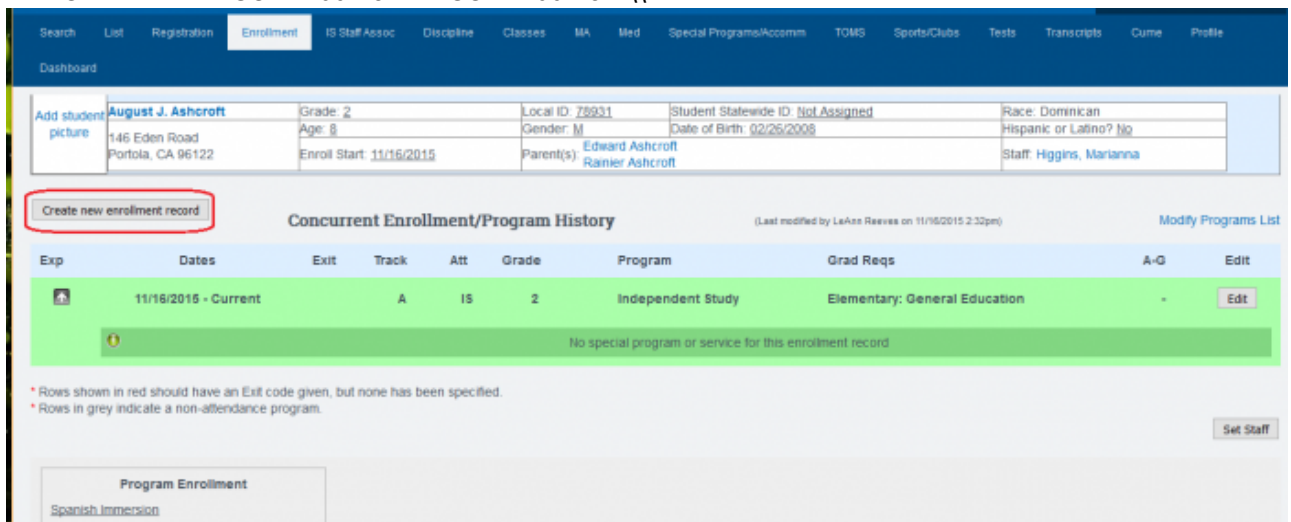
Search List Registration Enrollment IS Staff Assoc Discipline Classes MA Med Special Programs/Accomm TOMS Sports/Clubs Tests Transcripts Cume Profile Dashboard

| Add student picture | August J. Ashcroft<br>146 Eden Road<br>Portola, CA 96122 | Grade: 2 | Local ID: 78931 | Student Statewide ID: Not Assigned | Race: Dominican |
|---|---|---|---|---|---|
| | | Age: 8 | Gender: M | Date of Birth: 02/26/2008 | Hispanic or Latino? No |
| | | Enroll Start: 11/16/2015 | Parent(s): Edward Ashcroft<br>Rainier Ashcroft | | Staff: Higgins, Marianna |

Create new enrollment record

Concurrent Enrollment/Program History

(Last modified by LeAnn Reeves on 11/16/2015 2:32pm)

Modify Programs List

| Exp | Dates | Exit | Track | Att | Grade | Program | Grad Reqs | A-G | Edit |
|---|---|---|---|---|---|---|---|---|---|
| | 11/16/2015 - Current | | A | IS | 2 | Independent Study | Elementary: General Education | - | Edit |

No special program or service for this enrollment record

* Rows shown in red should have an Exit code given, but none has been specified.
* Rows in grey indicate a non-attendance program.

Set Staff

Program Enrollment

Spanish Immersion